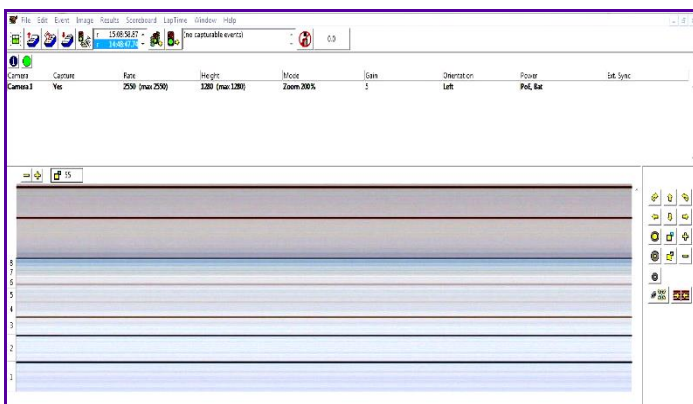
File Edit Event Image Results Scoreboard LapTime Window Help

15:08:58.87
14:08:47.74
(no capturable events)
0.0

| Camera | Capture | Rate | Height | Mode | Gain | Orientation | Power | Ext. Sync |
|---|---|---|---|---|---|---|---|---|
| Camera 1 | Yes | 2550 (max 2550) | 1280 (max 1280) | Zoom 200% | 5 | Left | Poll, Bat | |

35

8
7
6
5
4
3
2
1